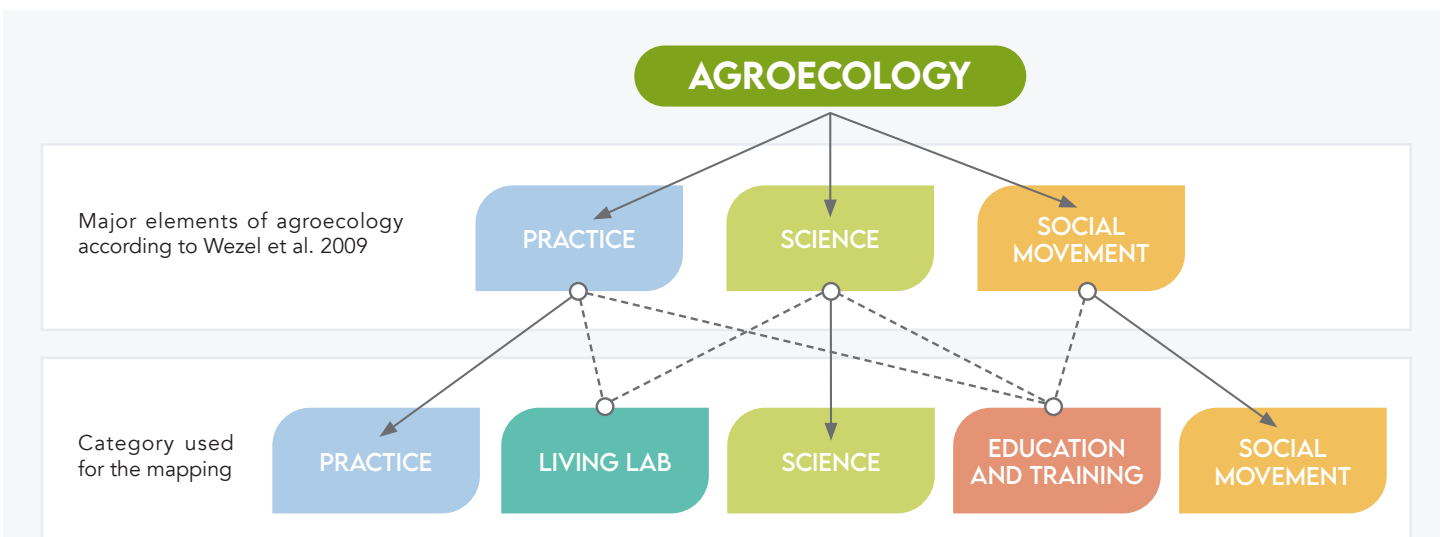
AGROECOLOGY

Major elements of agroecology according to Wezel et al. 2009

PRACTICE

SCIENCE

SOCIAL MOVEMENT

Category used for the mapping

PRACTICE

LIVING LAB

SCIENCE

EDUCATION AND TRAINING

SOCIAL MOVEMENT